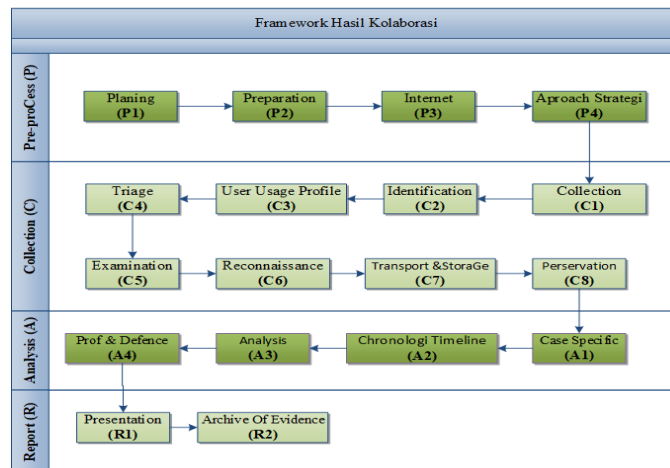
Framework Hasil Kolaborasi

Pre-proCess (P)

Planing (P1)

Preparation (P2)

Internet (P3)

Aproach Strategi (P4)

Collection (C)

Collection (C1)

Identification (C2)

User Usage Profile (C3)

Triage (C4)

Examination (C5)

Reconnaissance (C6)

Transport &StoraGe (C7)

Perservation (C8)

Analysis (A)

Case Specific (A1)

Chronologi Timeline (A2)

Analysis (A3)

Prof & Defence (A4)

Report (R)

Presentation (R1)

Archive Of Evidence (R2)